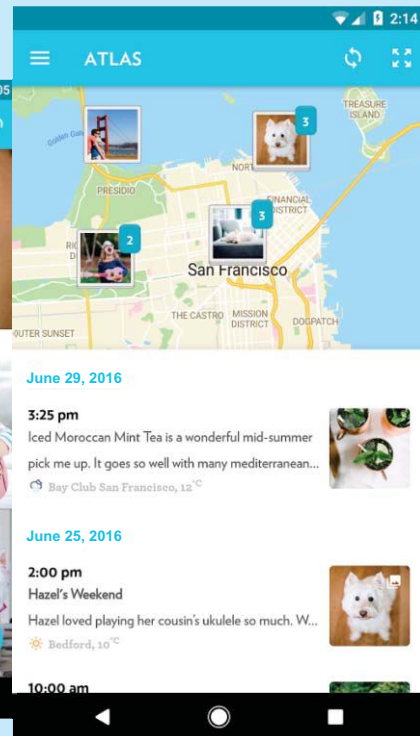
2:14

ATLAS

TREASURE ISLAND

Golden Gate

3

PRESIDIO

NORTH

FINANCIAL DISTRICT

3

RI

2

San Francisco

OUTER SUNSET

THE CASTRO

MISSION DISTRICT

DOGPATCH

June 29, 2016

3:25 pm

Iced Moroccan Mint Tea is a wonderful mid-summer pick me up. It goes so well with many mediterranean...

Bay Club San Francisco, 12°C

June 25, 2016

2:00 pm

Hazel's Weekend

Hazel loved playing her cousin's ukulele so much. W...

Bedford, 10°C

10:00 am